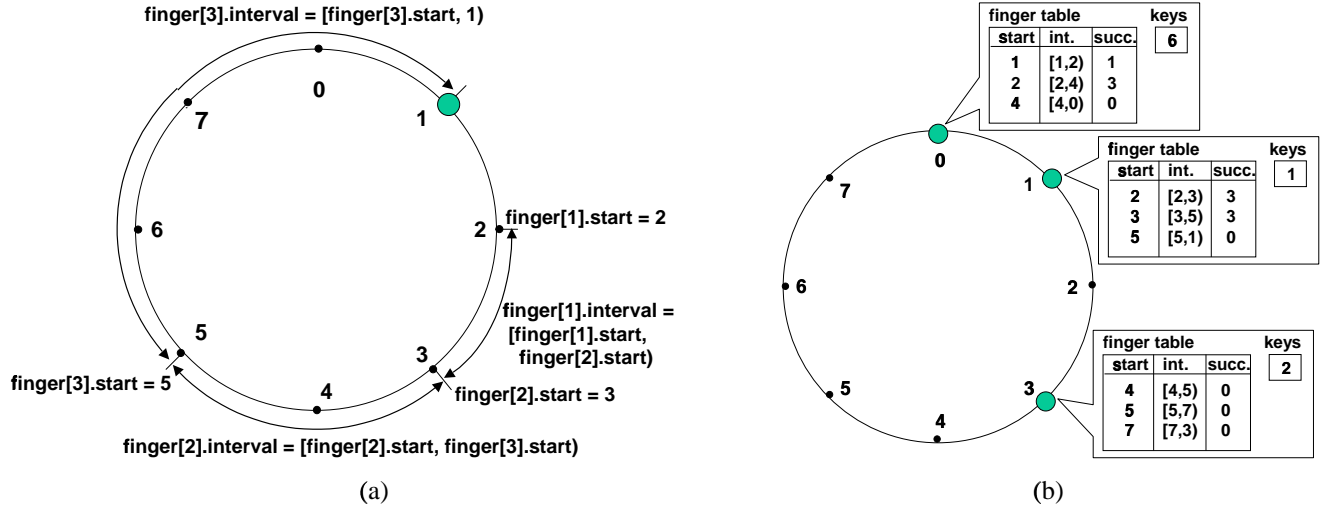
finger[3].interval = [finger[3].start, 1)

0
1
7
2
finger[1].start = 2
6
finger[1].interval = [finger[1].start, finger[2].start)
5
3
finger[3].start = 5
4
finger[2].start = 3
finger[2].interval = [finger[2].start, finger[3].start)

(a)

finger table

| start | int. | succ. |
|---|---|---|
| 1 | [1,2) | 1 |
| 2 | [2,4) | 3 |
| 4 | [4,0) | 0 |

keys
6

finger table

| start | int. | succ. |
|---|---|---|
| 2 | [2,3) | 3 |
| 3 | [3,5) | 3 |
| 5 | [5,1) | 0 |

keys
1

0
1
7
6
2

finger table

| start | int. | succ. |
|---|---|---|
| 4 | [4,5) | 0 |
| 5 | [5,7) | 0 |
| 7 | [7,3) | 0 |

keys
2

5
3
4

(b)